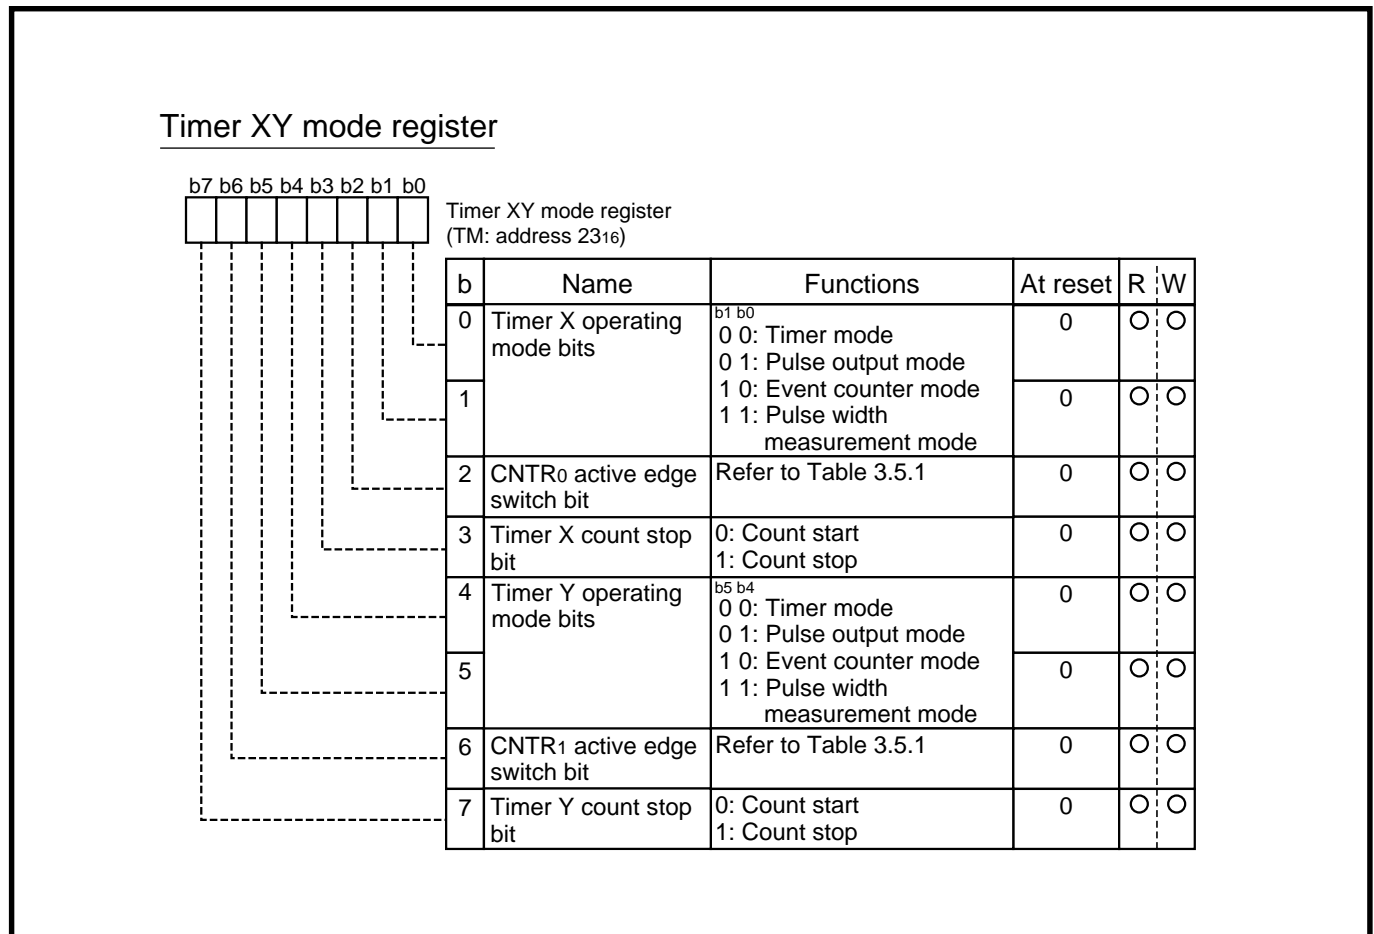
Timer XY mode register

b7 b6 b5 b4 b3 b2 b1 b0

Timer XY mode register
(TM: address $23_{16}$)

| b | Name | Functions | At reset | R | W |
|---|---|---|---|---|---|
| 0 | Timer X operating mode bits | b1 b0<br>0 0: Timer mode<br>0 1: Pulse output mode<br>1 0: Event counter mode<br>1 1: Pulse width measurement mode | 0 | O | O |
| 1 | | | 0 | O | O |
| 2 | CNTR$_0$ active edge switch bit | Refer to Table 3.5.1 | 0 | O | O |
| 3 | Timer X count stop bit | 0: Count start<br>1: Count stop | 0 | O | O |
| 4 | Timer Y operating mode bits | b5 b4<br>0 0: Timer mode<br>0 1: Pulse output mode<br>1 0: Event counter mode<br>1 1: Pulse width measurement mode | 0 | O | O |
| 5 | | | 0 | O | O |
| 6 | CNTR$_1$ active edge switch bit | Refer to Table 3.5.1 | 0 | O | O |
| 7 | Timer Y count stop bit | 0: Count start<br>1: Count stop | 0 | O | O |